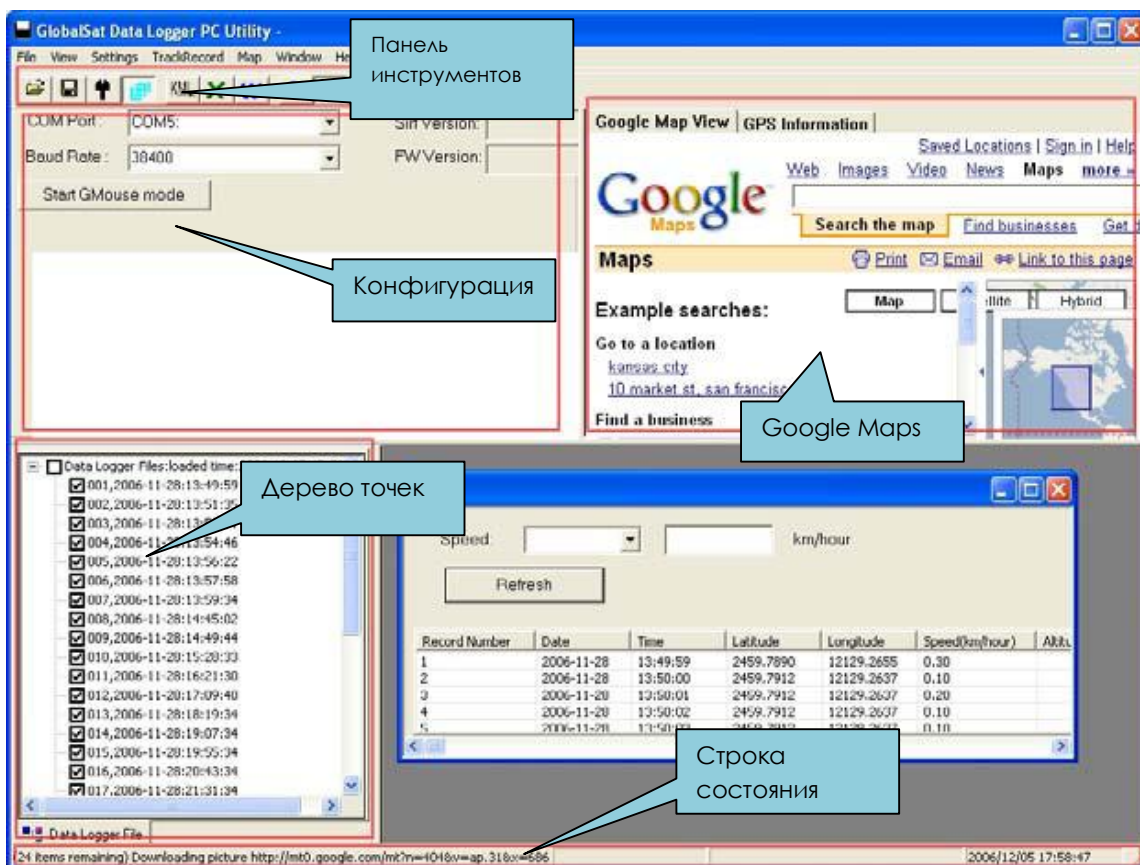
GlobalSat Data Logger PC Utility -

File View Settings TrackRecord Map Window He

Панель инструментов

COM Port : COM5:

Baud Rate : 38400

Start GMouse mode

Sirf Version:

FW Version:

Конфигурация

Google Map View | GPS Information

Saved Locations | Sign in | Help

Web Images Video News Maps more »

Google Maps

Search the map Find businesses Get

Maps

Print Email Link to this page

Example searches:

Map Satellite Hybrid

Go to a location

kansas city

10 market st, san francisco

Find a business

Google Maps

Data Logger Files:loaded time:

Дерево точек

001,2006-11-28:13:49:59
002,2006-11-28:13:51:35
003,2006-11-28:13:5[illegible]
004,2006-11-28:13:54:46
005,2006-11-28:13:56:22
006,2006-11-28:13:57:58
007,2006-11-28:13:59:34
008,2006-11-28:14:45:02
009,2006-11-28:14:49:44
010,2006-11-28:15:20:33
011,2006-11-28:16:21:30
012,2006-11-28:17:09:40
013,2006-11-28:18:19:34
014,2006-11-28:19:07:34
015,2006-11-28:19:55:34
016,2006-11-28:20:43:34
017,2006-11-28:21:31:34

Data Logger File

Speed km/hour

Refresh

| Record Number | Date | Time | Latitude | Longitude | Speed(km/hour) | Altitu |
|---|---|---|---|---|---|---|
| 1 | 2006-11-28 | 13:49:59 | 2459.7890 | 12129.2655 | 0.30 | |
| 2 | 2006-11-28 | 13:50:00 | 2459.7912 | 12129.2637 | 0.10 | |
| 3 | 2006-11-28 | 13:50:01 | 2459.7912 | 12129.2637 | 0.20 | |
| 4 | 2006-11-28 | 13:50:02 | 2459.7912 | 12129.2637 | 0.10 | |
| 5 | 2006-11-28 | 13:50:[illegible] | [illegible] | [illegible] | 0.10 | |

Строка состояния

24 items remaining) Downloading picture http://mt0.google.com/mt?n=404&v=ap.31&x=686

2006/12/05 17:58:47